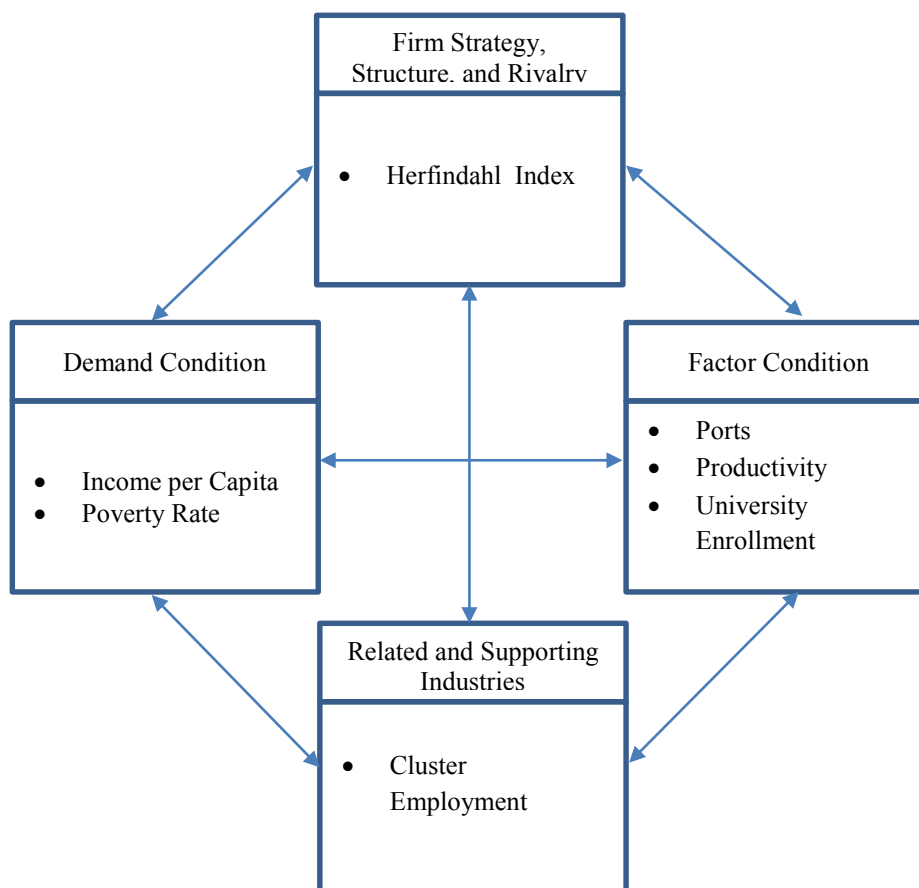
Firm Strategy, Structure, and Rivalry

- Herfindahl Index

Demand Condition

- Income per Capita
- Poverty Rate

Factor Condition

- Ports
- Productivity
- University Enrollment

Related and Supporting Industries

- Cluster Employment